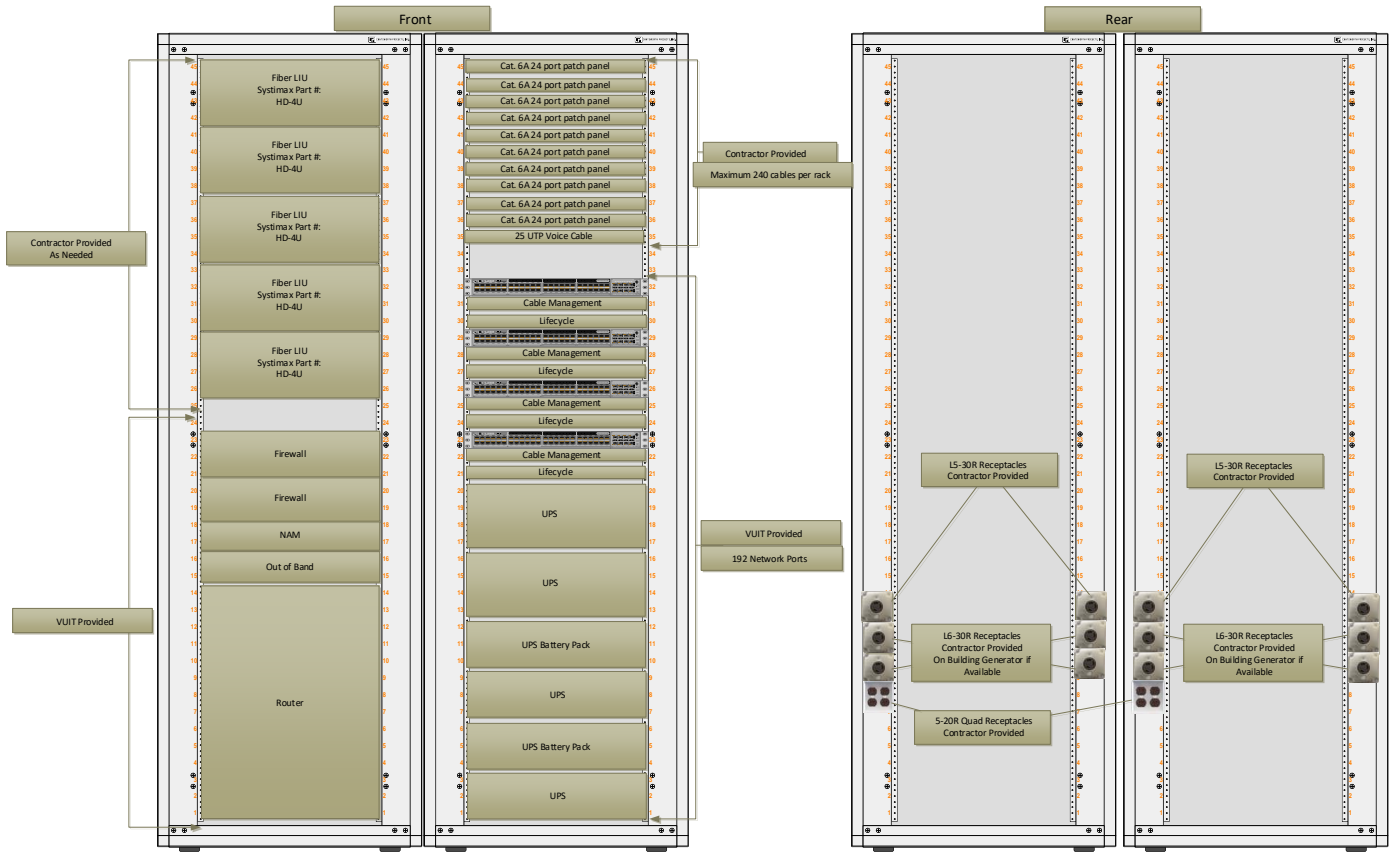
Front

Rear

Fiber LIU
Systimax Part #:
HD-4U

Fiber LIU
Systimax Part #:
HD-4U

Fiber LIU
Systimax Part #:
HD-4U

Fiber LIU
Systimax Part #:
HD-4U

Fiber LIU
Systimax Part #:
HD-4U

Contractor Provided
As Needed

Firewall

Firewall

NAM

Out of Band

Router

VUIT Provided

Cat. 6A 24 port patch panel
Cat. 6A 24 port patch panel
Cat. 6A 24 port patch panel
Cat. 6A 24 port patch panel
Cat. 6A 24 port patch panel
Cat. 6A 24 port patch panel
Cat. 6A 24 port patch panel
Cat. 6A 24 port patch panel
Cat. 6A 24 port patch panel
Cat. 6A 24 port patch panel
25 UTP Voice Cable

Contractor Provided
Maximum 240 cables per rack

Cable Management
Lifecycle
Cable Management
Lifecycle
Cable Management
Lifecycle
Cable Management
Lifecycle

UPS
UPS
UPS Battery Pack
UPS
UPS Battery Pack
UPS

VUIT Provided
192 Network Ports

L5-30R Receptacles
Contractor Provided

L6-30R Receptacles
Contractor Provided
On Building Generator if Available

5-20R Quad Receptacles
Contractor Provided

L5-30R Receptacles
Contractor Provided

L6-30R Receptacles
Contractor Provided
On Building Generator if Available